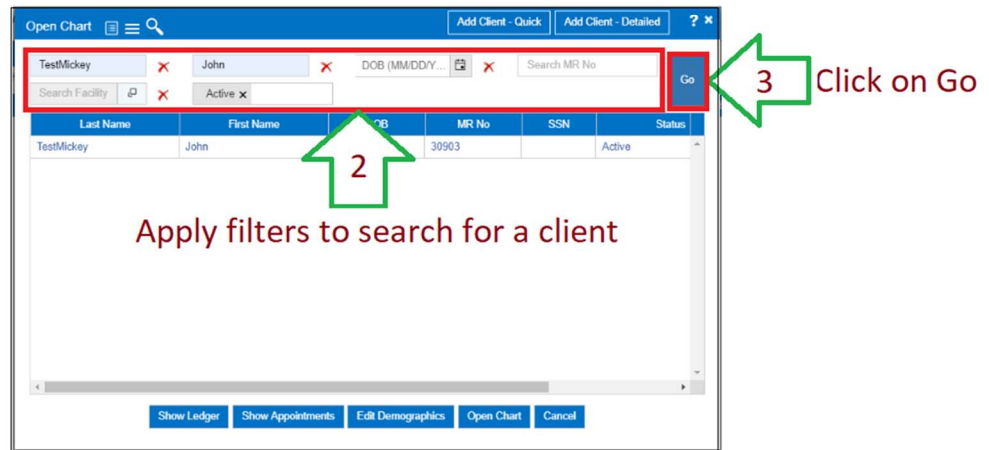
Open Chart

Add Client - Quick Add Client - Detailed ? ×

TestMickey John DOB (MM/DD/Y... Search MR No

Search Facility Active ×

Go

3 Click on Go

| Last Name | First Name | DOB | MR No | SSN | Status |
|---|---|---|---|---|---|
| TestMickey | John | | 30903 | | Active |

2

Apply filters to search for a client

Show Ledger Show Appointments Edit Demographics Open Chart Cancel